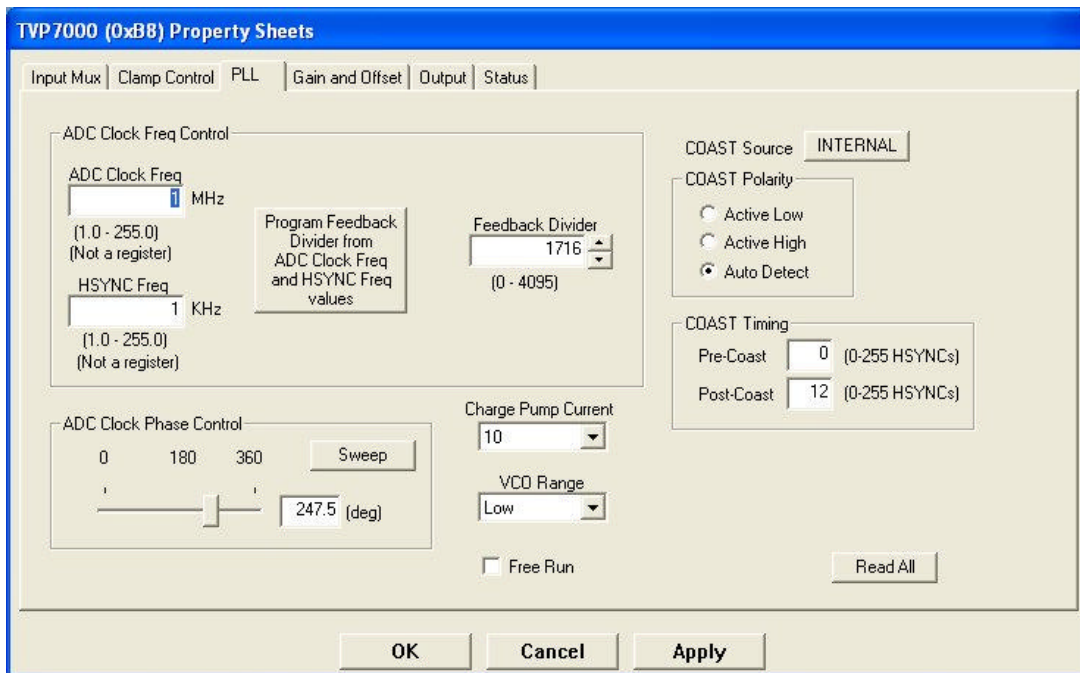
TVP7000 (0xB8) Property Sheets

Input Mux | Clamp Control | PLL | Gain and Offset | Output | Status

ADC Clock Freq Control

ADC Clock Freq
1 MHz
(1.0 - 255.0)
(Not a register)

HSYNC Freq
1 KHz
(1.0 - 255.0)
(Not a register)

Program Feedback Divider from ADC Clock Freq and HSYNC Freq values

Feedback Divider
1716
(0 - 4095)

COAST Source INTERNAL

COAST Polarity
Active Low
Active High
Auto Detect

COAST Timing
Pre-Coast 0 (0-255 HSYNCs)
Post-Coast 12 (0-255 HSYNCs)

ADC Clock Phase Control
0 180 360
Sweep
247.5 (deg)

Charge Pump Current
10

VCO Range
Low

Free Run

Read All

OK Cancel Apply